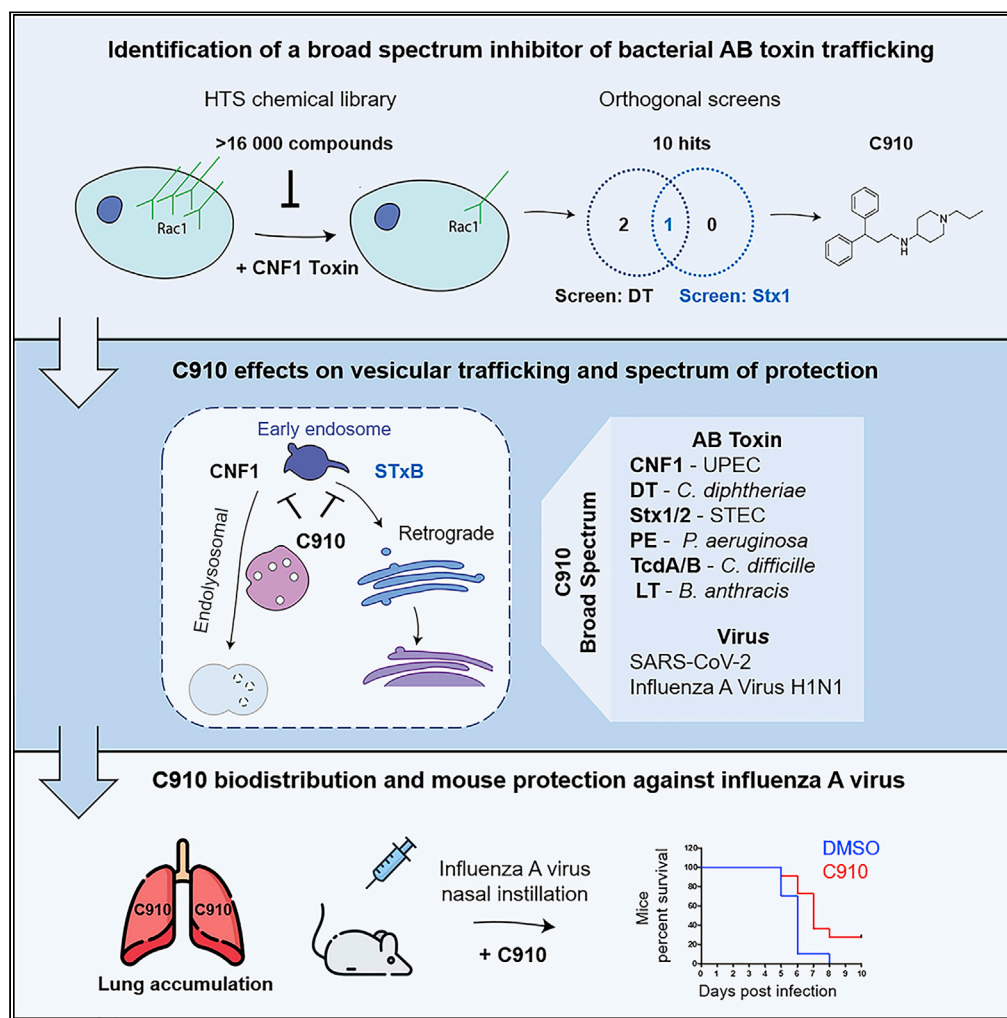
Identification of a broad spectrum inhibitor of bacterial AB toxin trafficking

HTS chemical library

>16 000 compounds

Rac1

Rac1

+ CNF1 Toxin

Orthogonal screens

10 hits

2 1 0

Screen: DT Screen: Stx1

C910

C910 effects on vesicular trafficking and spectrum of protection

Early endosome

CNF1

STxB

C910

Retrograde

Endolysosomal

C910 Broad Spectrum

AB Toxin
**CNF1** - UPEC
**DT** - *C. diphtheriae*
**Stx1/2** - STEC
**PE** - *P. aeruginosa*
**TcdA/B** - *C. difficille*
**LT** - *B. anthracis*

Virus
SARS-CoV-2
Influenza A Virus H1N1

C910 biodistribution and mouse protection against influenza A virus

C910 C910

Lung accumulation

Influenza A virus nasal instillation

+ C910

DMSO
C910

Mice percent survival

120
100
80
60
40
20
0

0 1 2 3 4 5 6 7 8 9 10

Days post infection